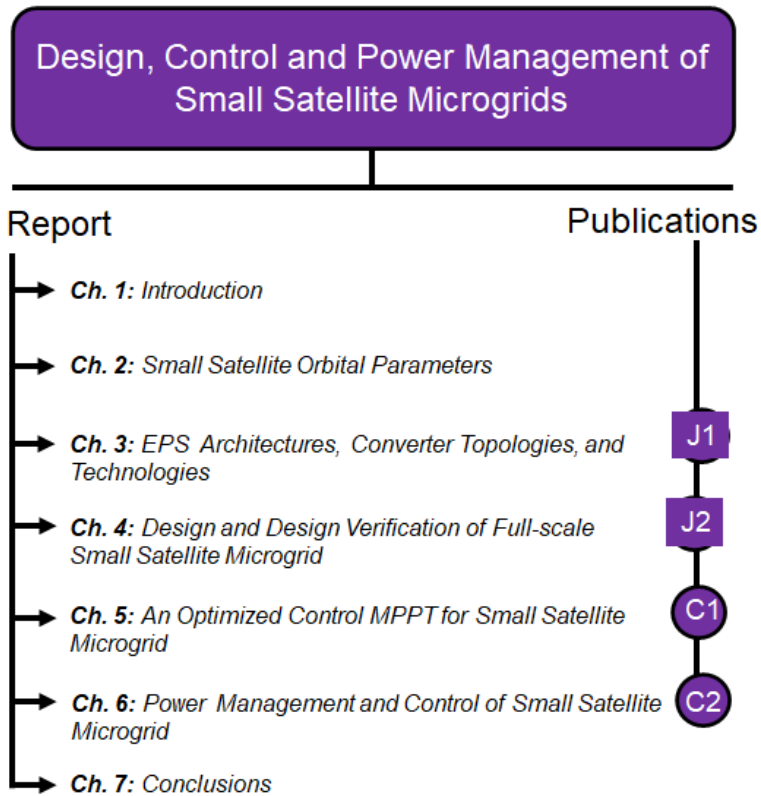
Design, Control and Power Management of Small Satellite Microgrids

Report

Publications

Ch. 1: Introduction

Ch. 2: Small Satellite Orbital Parameters

Ch. 3: EPS Architectures, Converter Topologies, and Technologies

J1

Ch. 4: Design and Design Verification of Full-scale Small Satellite Microgrid

J2

Ch. 5: An Optimized Control MPPT for Small Satellite Microgrid

C1

Ch. 6: Power Management and Control of Small Satellite Microgrid

C2

Ch. 7: Conclusions